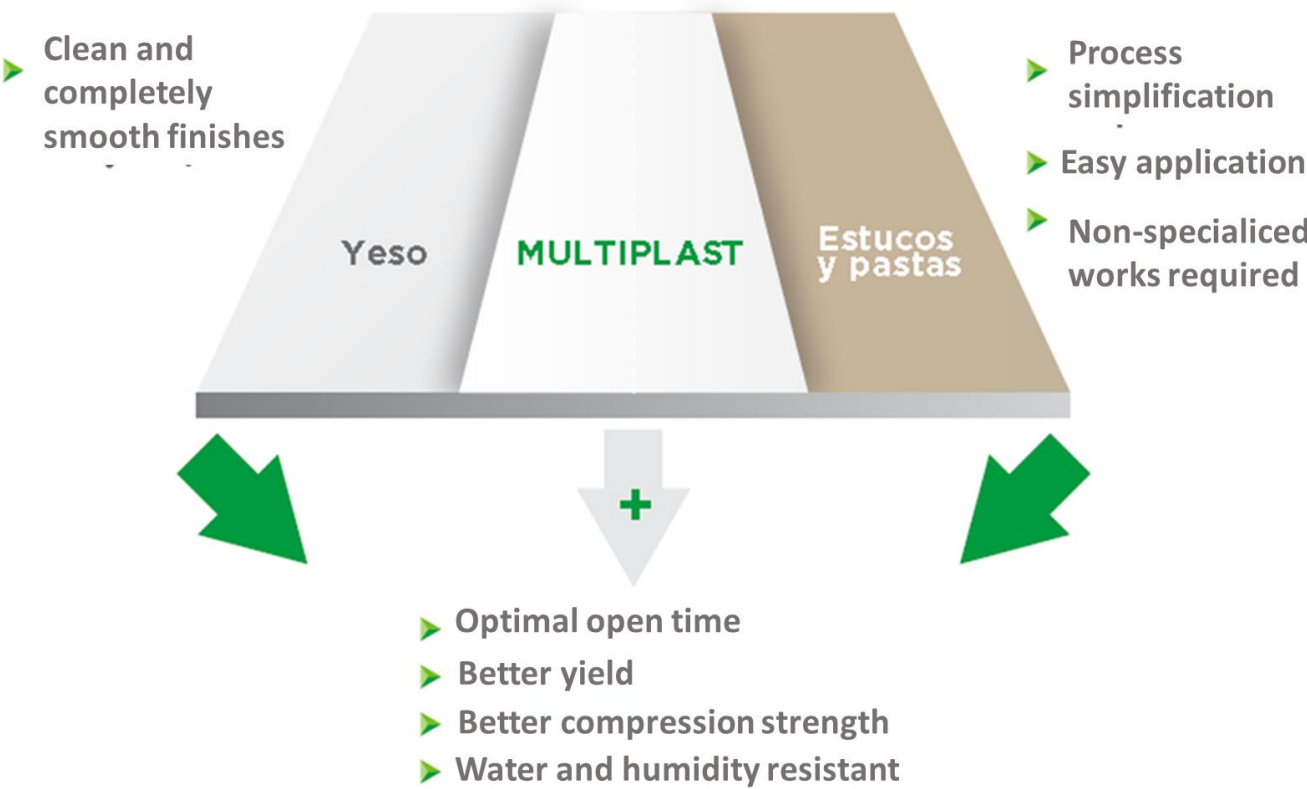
Clean and completely smooth finishes

Process simplification

Easy application

Non-specialiced works required

Yeso

MULTIPLAST

Estucos y pastas

+

Optimal open time

Better yield

Better compression strength

Water and humidity resistant